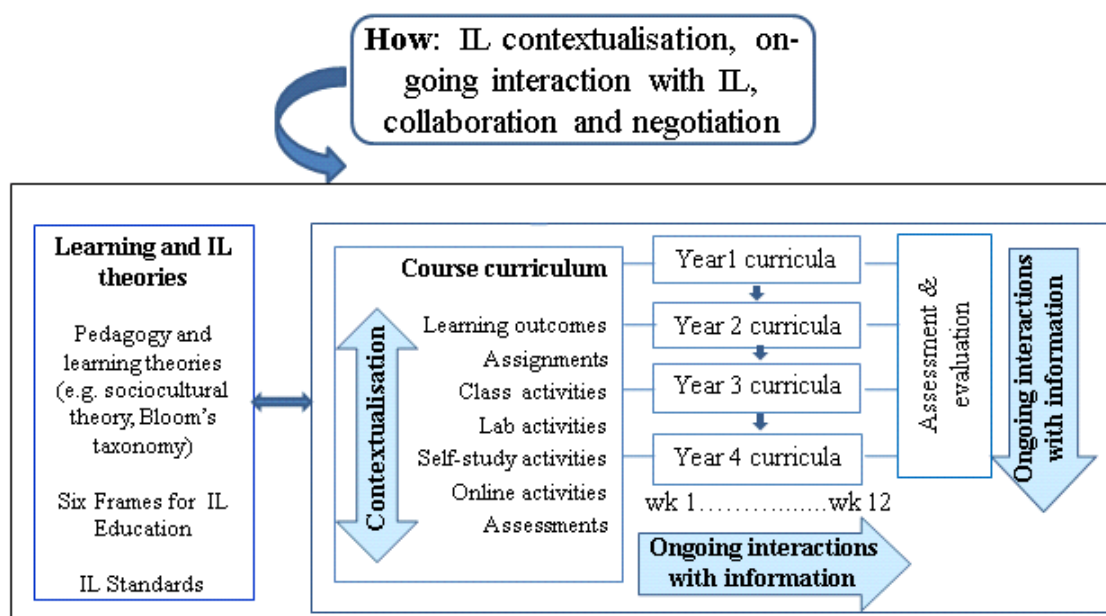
How: IL contextualisation, ongoing interaction with IL, collaboration and negotiation

Learning and IL theories

Pedagogy and learning theories (e.g. sociocultural theory, Bloom's taxonomy)

Six Frames for IL Education

IL Standards

Contextualisation

Course curriculum

Learning outcomes
Assignments
Class activities
Lab activities
Self-study activities
Online activities
Assessments

Year1 curricula
Year 2 curricula
Year 3 curricula
Year 4 curricula

wk 1……………wk 12

Assessment & evaluation

Ongoing interactions with information

Ongoing interactions with information